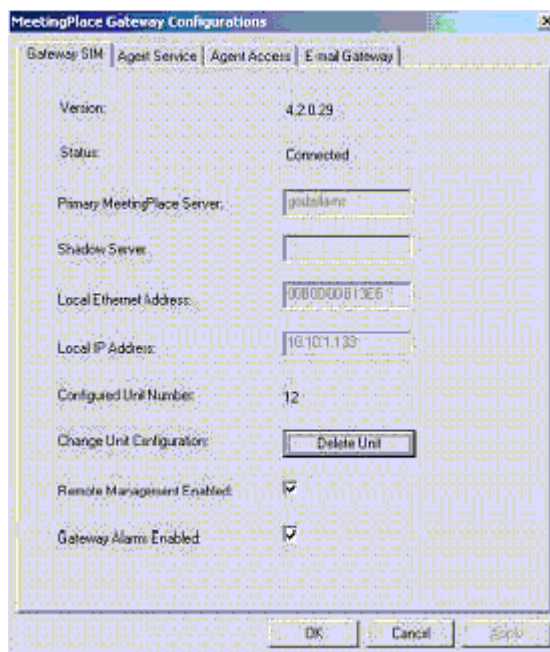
MeetingPlace Gateway Configurations

×

Gateway SIM | Agent Service | Agent Access | E-mail Gateway

Version: 4.2.0.29

Status: Connected

Primary MeetingPlace Server: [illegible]

Shadow Server:

Local Ethernet Address: 00B0D0B13E6

Local IP Address: 10.10.1.133

Configured Unit Number: 12

Change Unit Configuration: Delete Unit

Remote Management Enabled: ☑

Gateway Alarms Enabled: ☑

OK Cancel Apply